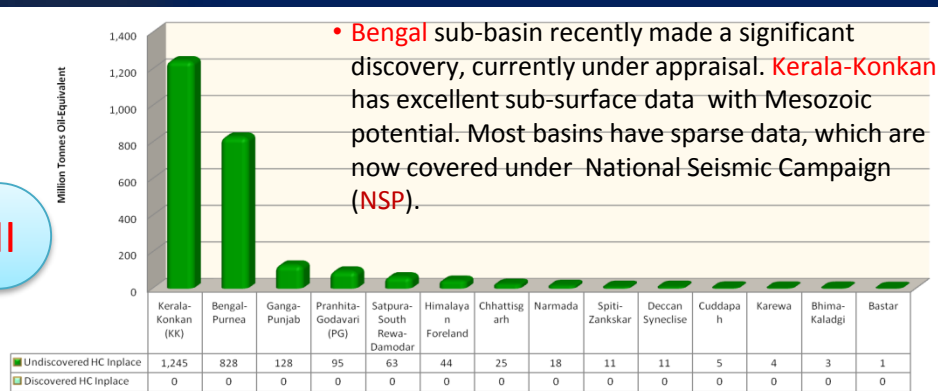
II

Million Tonnes Oil-Equivalent

1,400
1,200
1,000
800
600
400
200
0

• Bengal sub-basin recently made a significant discovery, currently under appraisal. Kerala-Konkan has excellent sub-surface data with Mesozoic potential. Most basins have sparse data, which are now covered under National Seismic Campaign (NSP).

| | Kerala-Konkan (KK) | Bengal-Purnea | Ganga-Punjab | Pranhita-Godavari (PG) | Satpura-South Rewa-Damodar | Himalayan Foreland | Chhattisgarh | Narmada | Spiti-Zankskar | Deccan Syneclise | Cuddapah | Karewa | Bhima-Kaladgi | Bastar |
|---|---|---|---|---|---|---|---|---|---|---|---|---|---|---|
| Undiscovered HC Inplace | 1,245 | 828 | 128 | 95 | 63 | 44 | 25 | 18 | 11 | 11 | 5 | 4 | 3 | 1 |
| Discovered HC Inplace | 0 | 0 | 0 | 0 | 0 | 0 | 0 | 0 | 0 | 0 | 0 | 0 | 0 | 0 |